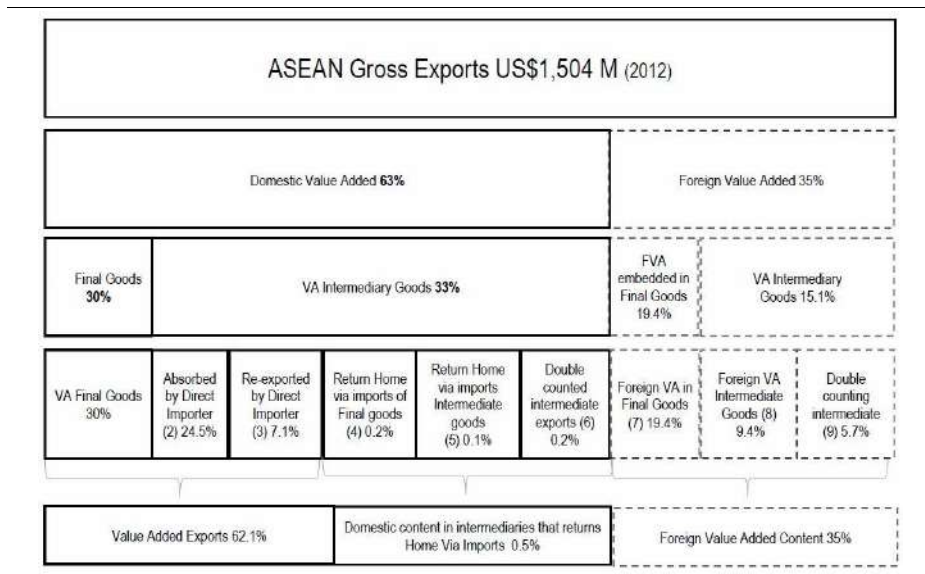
ASEAN Gross Exports US$1,504 M (2012)

Domestic Value Added **63%**

Foreign Value Added 35%

Final Goods **30%**

VA Intermediary Goods **33%**

FVA embedded in Final Goods 19.4%

VA Intermediary Goods 15.1%

VA Final Goods 30%

Absorbed by Direct Importer (2) 24.5%

Re-exported by Direct Importer (3) 7.1%

Return Home via imports of Final goods (4) 0.2%

Return Home via imports Intermediate goods (5) 0.1%

Double counted intermediate exports (6) 0.2%

Foreign VA in Final Goods (7) 19.4%

Foreign VA Intermediate Goods (8) 9.4%

Double counting intermediate (9) 5.7%

Value Added Exports 62.1%

Domestic content in intermediaries that returns Home Via Imports 0.5%

Foreign Value Added Content 35%